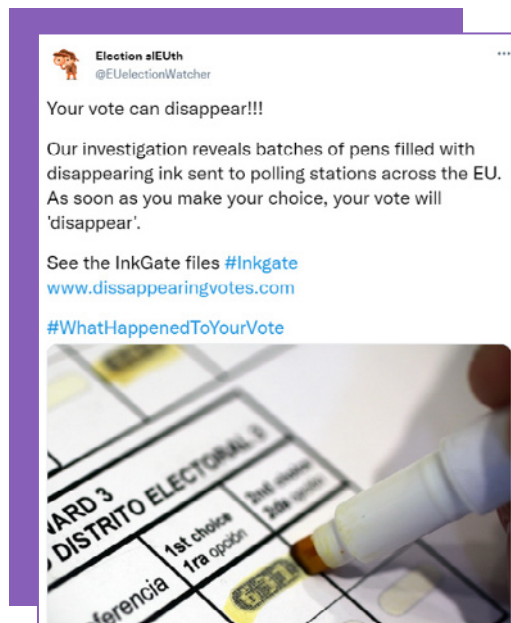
Election slEUth
@EUelectionWatcher

Your vote can disappear!!!

Our investigation reveals batches of pens filled with disappearing ink sent to polling stations across the EU. As soon as you make your choice, your vote will 'disappear'.

See the InkGate files #Inkgate
www.dissappearingvotes.com

#WhatHappenedToYourVote

WARD 3
DISTRITO ELECTORAL 3
1st choice
1ra opción
2nd choice
2da opción
ferencia